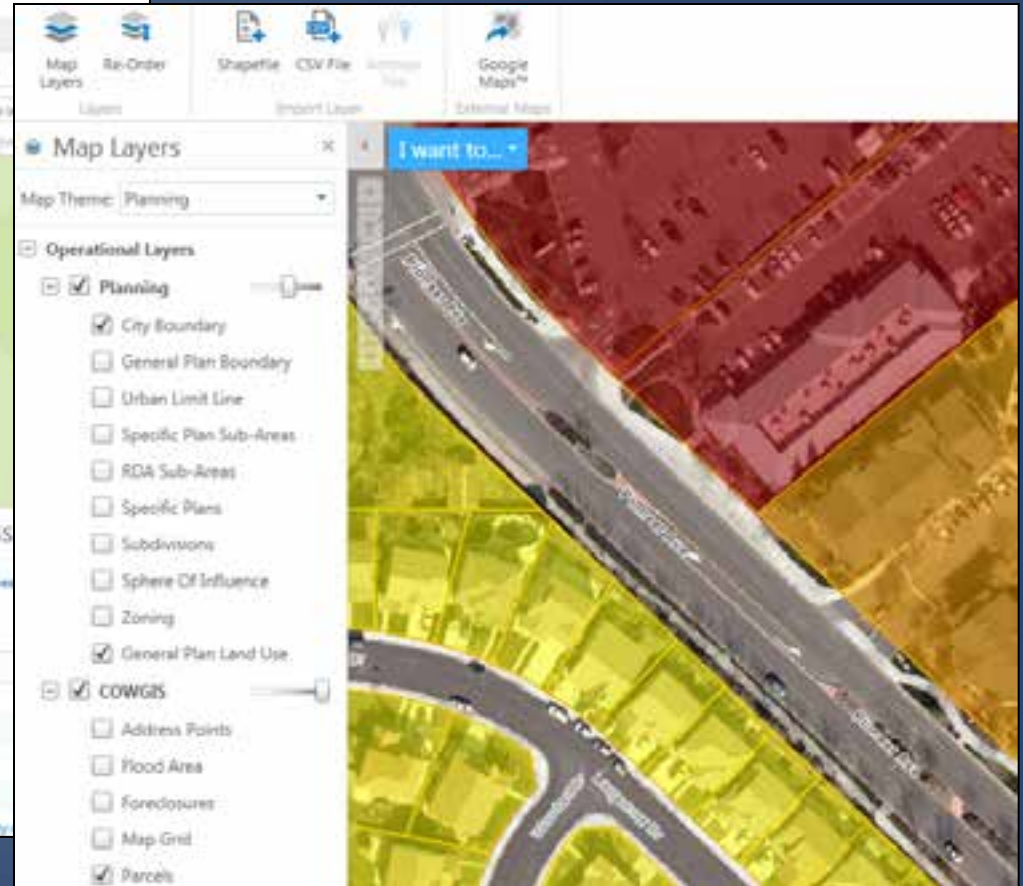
Map Layers Re-Order
Layers
Shapefile CSV File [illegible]
Import Layer
Google Maps™
External Maps

Map Layers ×
Map Theme: Planning
Operational Layers
Planning
City Boundary
General Plan Boundary
Urban Limit Line
Specific Plan Sub-Areas
RDA Sub-Areas
Specific Plans
Subdivisions
Sphere Of Influence
Zoning
General Plan Land Use
COWGIS
Address Points
Flood Area
Foreclosures
Map Grid
Parcels

I want to...